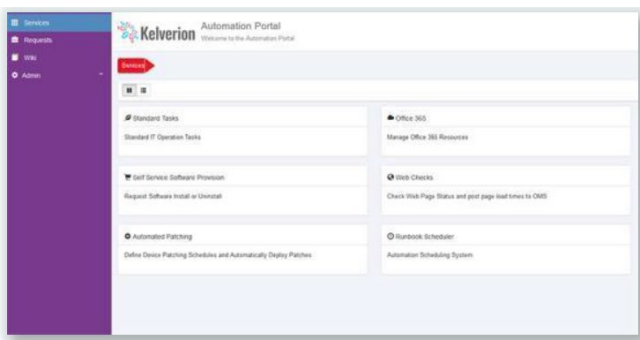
Services
Requests
Wiki
Admin

Kelverion Automation Portal
Welcome to the Automation Portal

Services

Standard Tasks
Standard IT Operation Tasks

Office 365
Manage Office 365 Resources

Self Service Software Provision
Request Software Install or Uninstall

Web Checks
Check Web Page Status and post page load times to OMS

Automated Patching
Define Device Patching Schedules and Automatically Deploy Patches

Runbook Scheduler
Automation Scheduling System